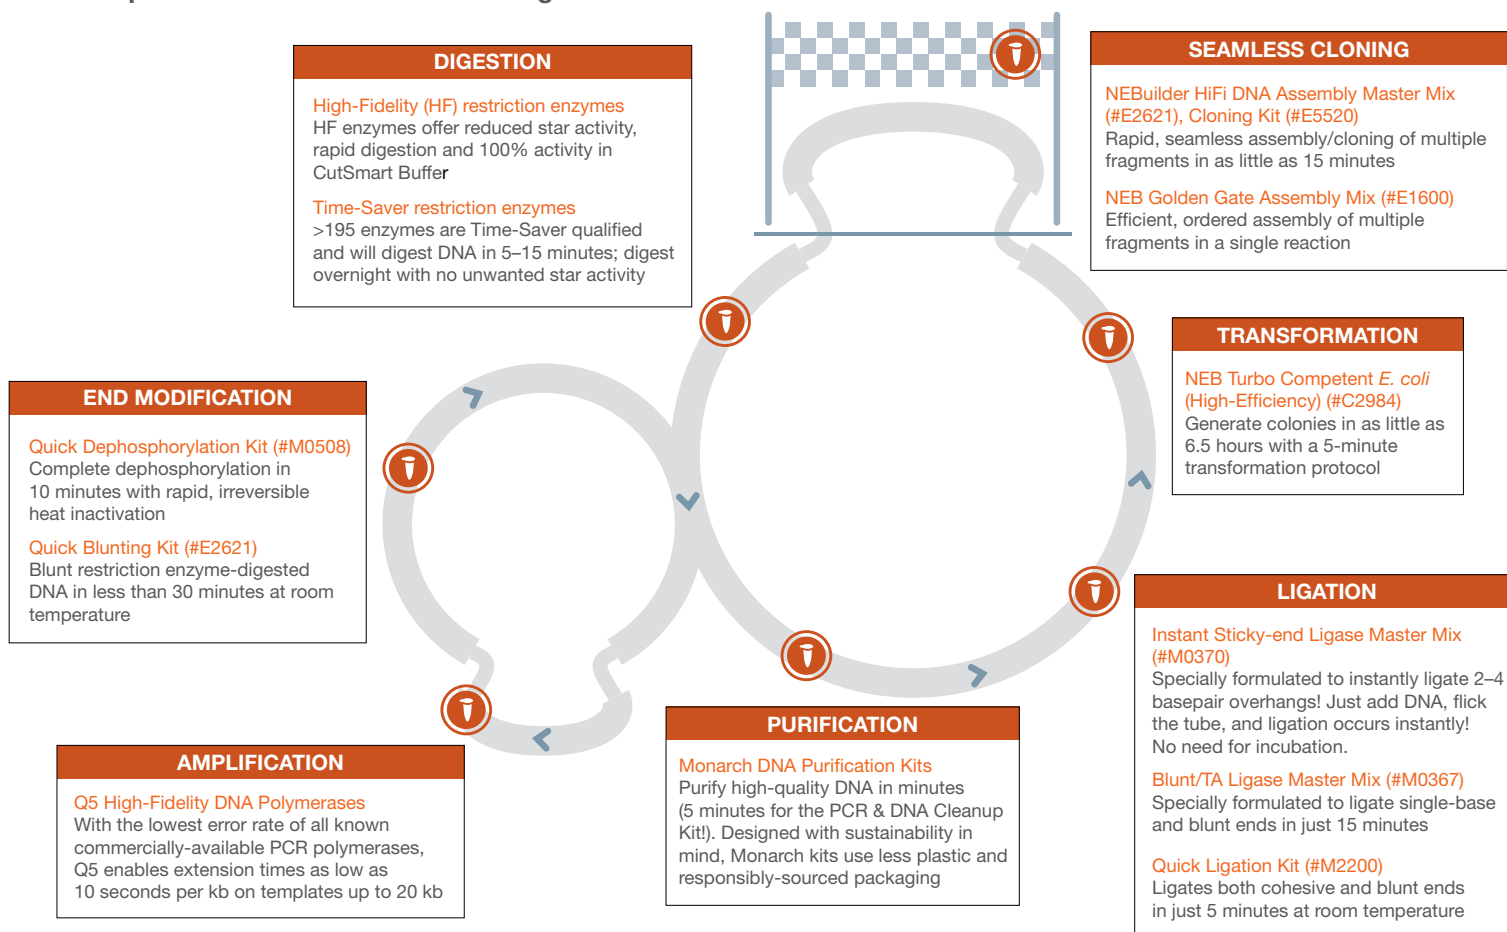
DIGESTION

High-Fidelity (HF) restriction enzymes
HF enzymes offer reduced star activity, rapid digestion and 100% activity in CutSmart Buffer

Time-Saver restriction enzymes
>195 enzymes are Time-Saver qualified and will digest DNA in 5–15 minutes; digest overnight with no unwanted star activity

SEAMLESS CLONING

NEBuilder HiFi DNA Assembly Master Mix (#E2621), Cloning Kit (#E5520)
Rapid, seamless assembly/cloning of multiple fragments in as little as 15 minutes

NEB Golden Gate Assembly Mix (#E1600)
Efficient, ordered assembly of multiple fragments in a single reaction

TRANSFORMATION

NEB Turbo Competent E. coli (High-Efficiency) (#C2984)
Generate colonies in as little as 6.5 hours with a 5-minute transformation protocol

END MODIFICATION

Quick Dephosphorylation Kit (#M0508)
Complete dephosphorylation in 10 minutes with rapid, irreversible heat inactivation

Quick Blunting Kit (#E2621)
Blunt restriction enzyme-digested DNA in less than 30 minutes at room temperature

LIGATION

Instant Sticky-end Ligase Master Mix (#M0370)
Specially formulated to instantly ligate 2–4 basepair overhangs! Just add DNA, flick the tube, and ligation occurs instantly! No need for incubation.

Blunt/TA Ligase Master Mix (#M0367)
Specially formulated to ligate single-base and blunt ends in just 15 minutes

Quick Ligation Kit (#M2200)
Ligates both cohesive and blunt ends in just 5 minutes at room temperature

PURIFICATION

Monarch DNA Purification Kits
Purify high-quality DNA in minutes (5 minutes for the PCR & DNA Cleanup Kit!). Designed with sustainability in mind, Monarch kits use less plastic and responsibly-sourced packaging

AMPLIFICATION

Q5 High-Fidelity DNA Polymerases
With the lowest error rate of all known commercially-available PCR polymerases, Q5 enables extension times as low as 10 seconds per kb on templates up to 20 kb